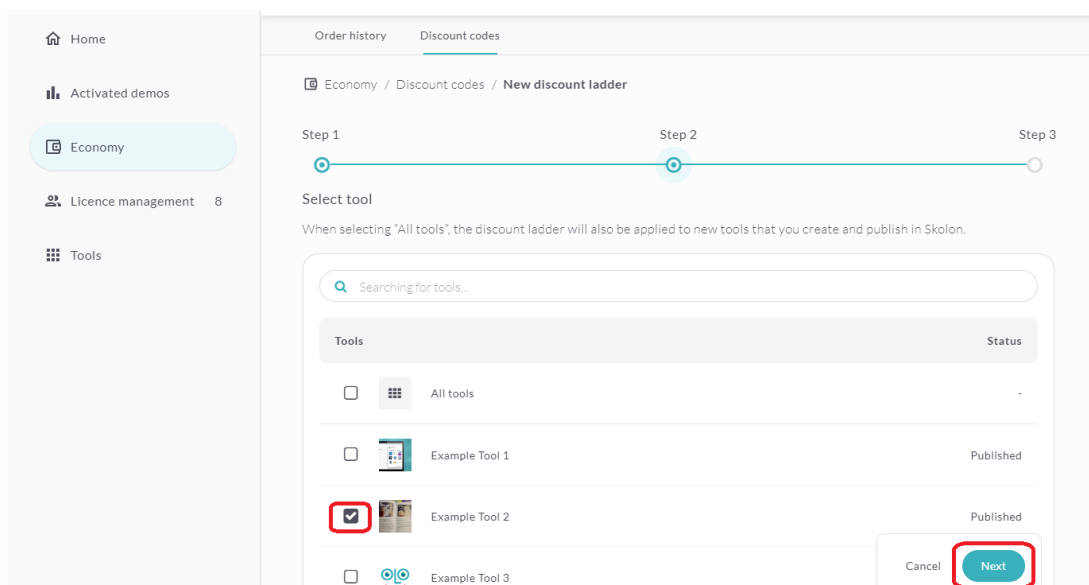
Home

Activated demos

Economy

Licence management 8

Tools

Order history Discount codes

Economy / Discount codes / **New discount ladder**

Step 1 Step 2 Step 3

Select tool

When selecting "All tools", the discount ladder will also be applied to new tools that you create and publish in Skolon.

Searching for tools...

| Tools | Status |
|---|---|
| All tools | - |
| Example Tool 1 | Published |
| Example Tool 2 | Published |
| Example Tool 3 | |

Cancel Next